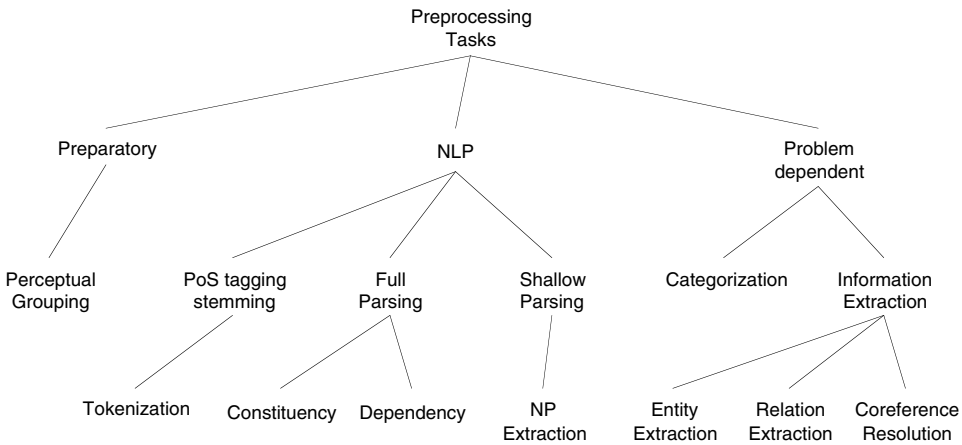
Preprocessing Tasks

Preparatory

NLP

Problem dependent

Perceptual Grouping

PoS tagging stemming

Full Parsing

Shallow Parsing

Categorization

Information Extraction

Tokenization

Constituency

Dependency

NP Extraction

Entity Extraction

Relation Extraction

Coreference Resolution